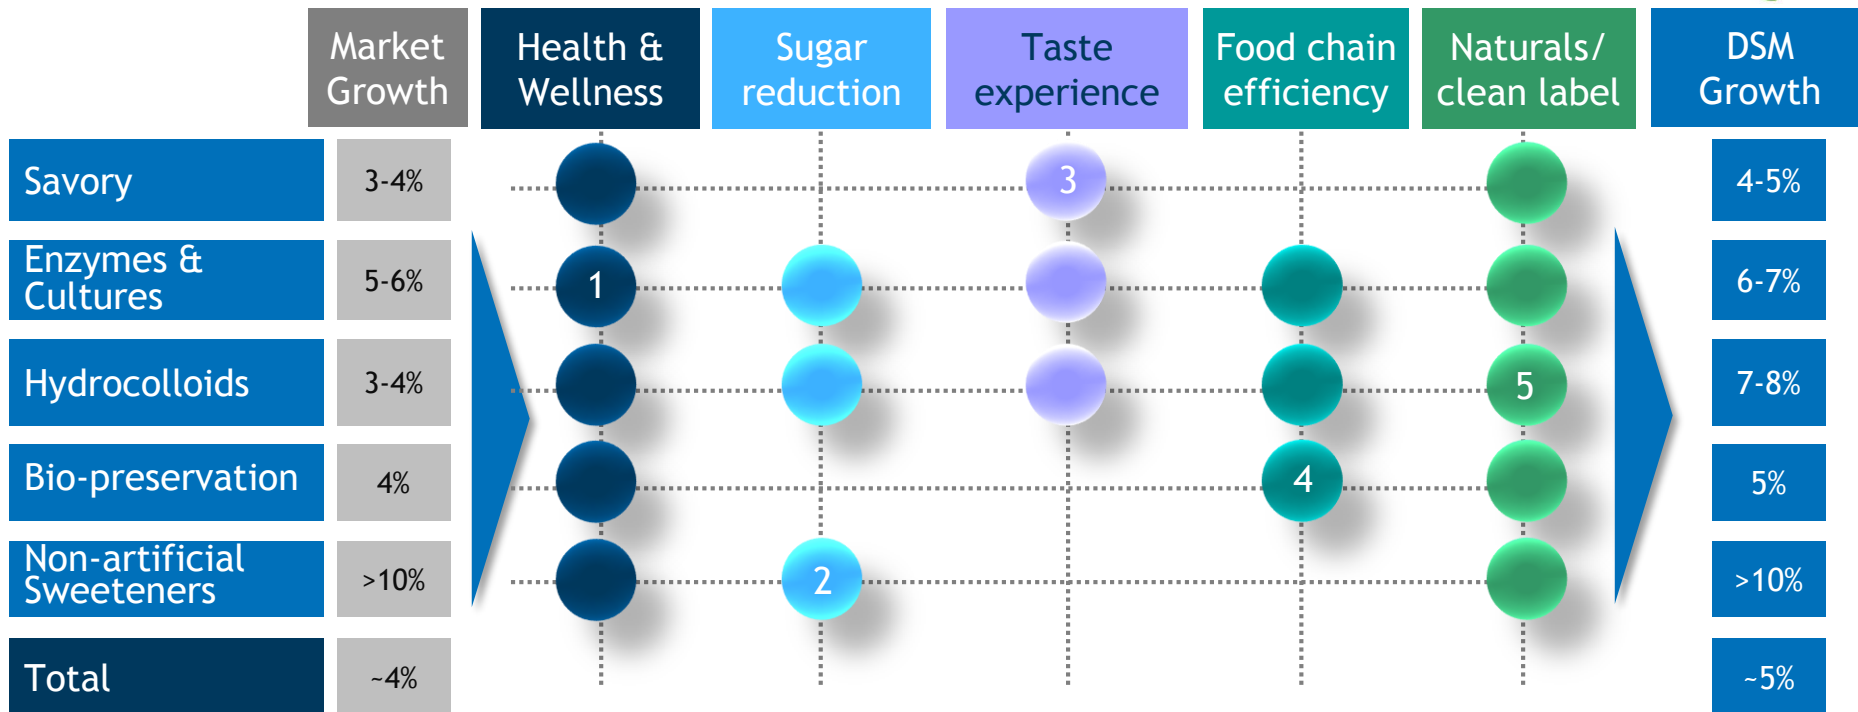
|  | Market Growth | Health & Wellness | Sugar reduction | Taste experience | Food chain efficiency | Naturals/ clean label | DSM Growth |
|---|---|---|---|---|---|---|---|
| Savory | 3-4% |  |  | 3 |  |  | 4-5% |
| Enzymes & Cultures | 5-6% | 1 |  |  |  |  | 6-7% |
| Hydrocolloids | 3-4% |  |  |  |  | 5 | 7-8% |
| Bio-preservation | 4% |  |  |  | 4 |  | 5% |
| Non-artificial Sweeteners | >10% |  | 2 |  |  |  | >10% |
| Total | ~4% |  |  |  |  |  | ~5% |